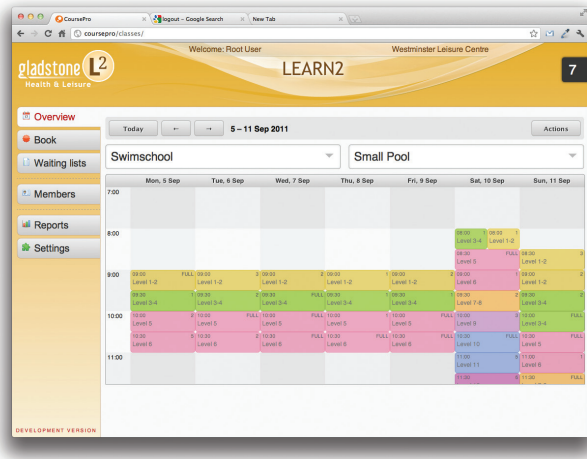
CoursePro | logout – Google Search | New Tab

coursepro/classes/

Welcome: Root User | Westminster Leisure Centre

gladstone L2 Health & Leisure

LEARN2

7

Overview
Book
Waiting lists
Members
Reports
Settings

DEVELOPMENT VERSION

Today | ← | → | 5 – 11 Sep 2011 | Actions

Swimschool | Small Pool

| | Mon, 5 Sep | Tue, 6 Sep | Wed, 7 Sep | Thu, 8 Sep | Fri, 9 Sep | Sat, 10 Sep | Sun, 11 Sep |
|---|---|---|---|---|---|---|---|
| 7:00 | | | | | | | |
| 8:00 | | | | | | 08:00 1 Level 3-4; 08:00 1 Level 1-2 | |
| | | | | | | 08:30 FULL Level 5 | 08:30 3 Level 1-2 |
| 9:00 | 09:00 FULL Level 1-2 | 09:00 3 Level 1-2 | 09:00 2 Level 1-2 | 09:00 1 Level 1-2 | 09:00 2 Level 1-2 | 09:00 1 Level 6 | 09:00 2 Level 1-2 |
| | 09:30 1 Level 3-4 | 09:30 2 Level 3-4 | 09:30 FULL Level 3-4 | 09:30 2 Level 3-4 | 09:30 FULL Level 3-4 | 09:30 2 Level 7-8 | 09:30 FULL Level 3-4 |
| 10:00 | 10:00 2 Level 5 | 10:00 FULL Level 5 | 10:00 FULL Level 5 | 10:00 FULL Level 5 | 10:00 FULL Level 5 | 10:00 3 Level 9 | 10:00 FULL Level 3-4 |
| | 10:30 5 Level 6 | 10:30 2 Level 6 | 10:30 FULL Level 6 | 10:30 FULL Level 6 | 10:30 FULL Level 6 | 10:30 FULL Level 10 | 10:30 FULL Level 5 |
| 11:00 | | | | | | 11:00 6 Level 11 | 11:00 1 Level 6 |
| | | | | | | 11:30 6 | 11:30 FULL |